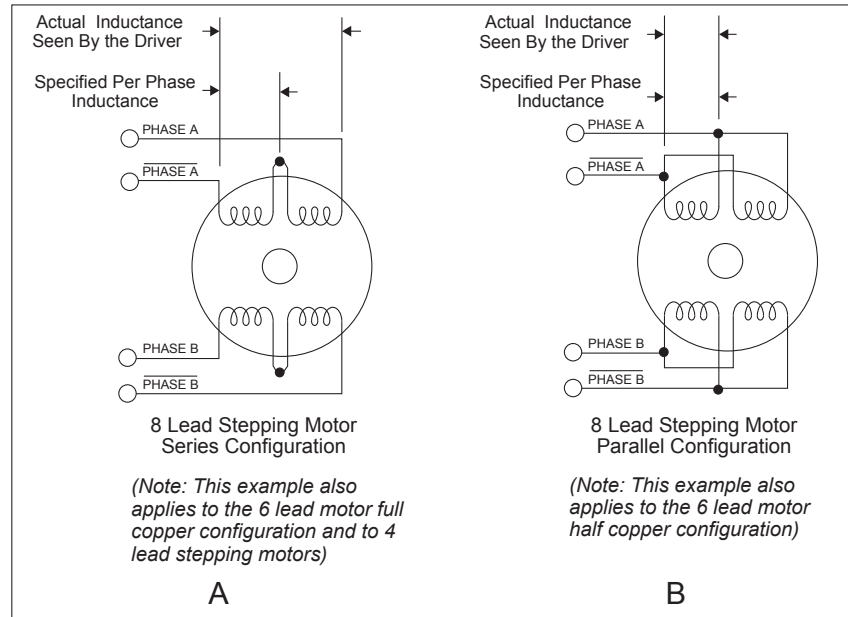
Actual Inductance Seen By the Driver

Specified Per Phase Inductance

PHASE A

$\overline{\text{PHASE A}}$

PHASE B

$\overline{\text{PHASE B}}$

8 Lead Stepping Motor Series Configuration

(Note: This example also applies to the 6 lead motor full copper configuration and to 4 lead stepping motors)

A

Actual Inductance Seen By the Driver

Specified Per Phase Inductance

PHASE A

$\overline{\text{PHASE A}}$

PHASE B

$\overline{\text{PHASE B}}$

8 Lead Stepping Motor Parallel Configuration

(Note: This example also applies to the 6 lead motor half copper configuration)

B